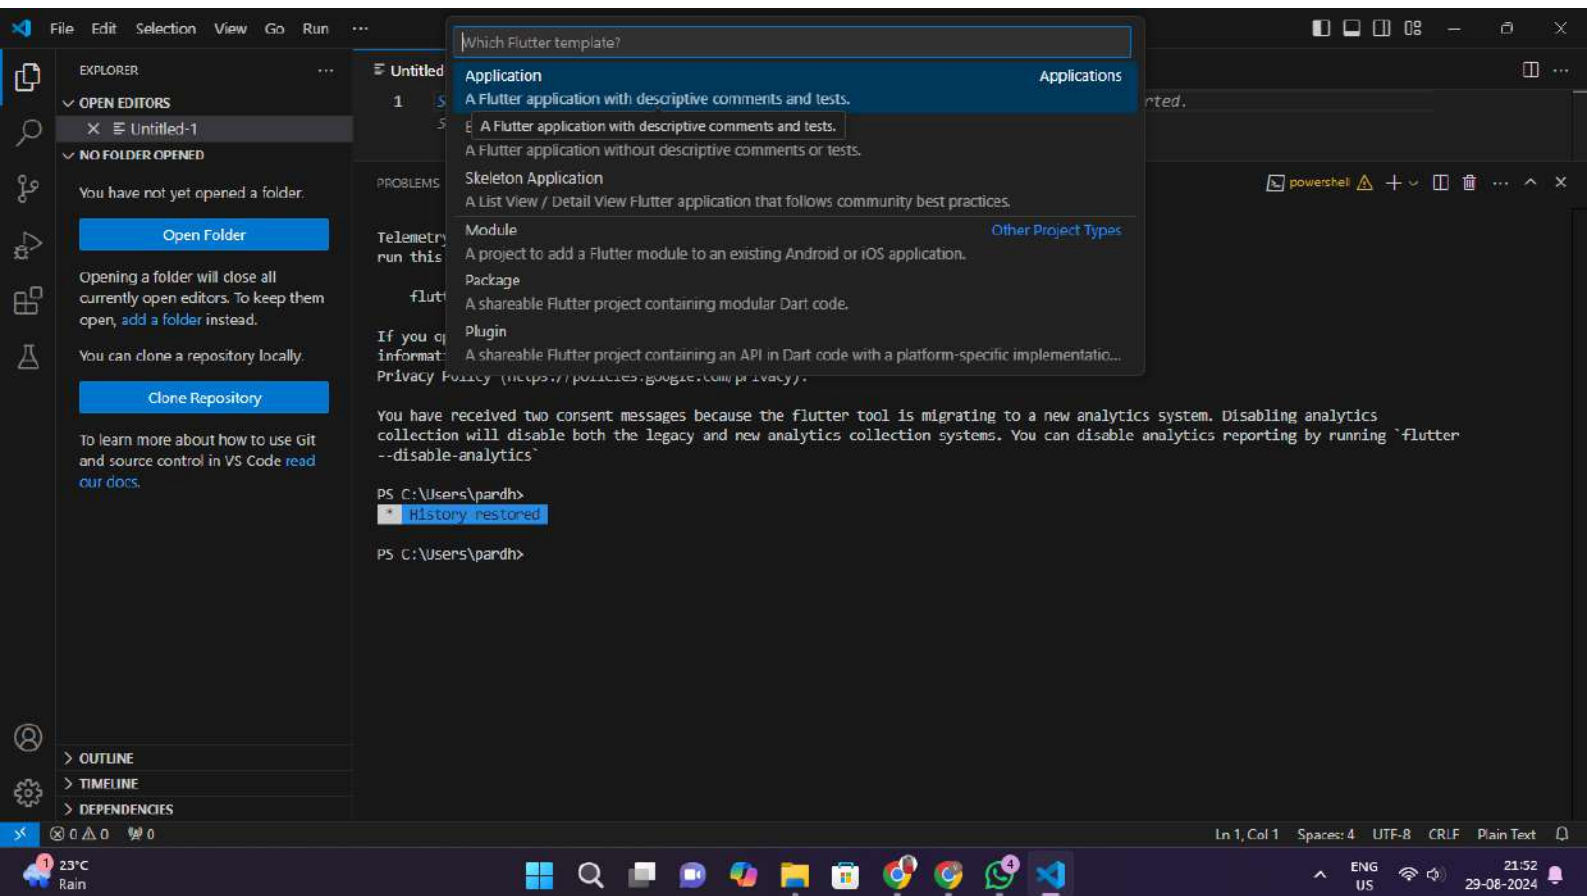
File Edit Selection View Go Run ···

Which Flutter template?

Application Applications
A Flutter application with descriptive comments and tests.
E A Flutter application with descriptive comments and tests.
A Flutter application without descriptive comments or tests.
Skeleton Application
A List View / Detail View Flutter application that follows community best practices.
Module Other Project Types
A project to add a Flutter module to an existing Android or iOS application.
Package
A shareable Flutter project containing modular Dart code.
Plugin
A shareable Flutter project containing an API in Dart code with a platform-specific implementatio...

EXPLORER ···
OPEN EDITORS
× Untitled-1
NO FOLDER OPENED
You have not yet opened a folder.
Open Folder
Opening a folder will close all currently open editors. To keep them open, add a folder instead.
You can clone a repository locally.
Clone Repository
To learn more about how to use Git and source control in VS Code read our docs.

OUTLINE
TIMELINE
DEPENDENCIES

Untitled
1 S
S
rted.

PROBLEMS
powershell

Telemetry
run this
flut
If you o
informat
Privacy Policy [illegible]

You have received two consent messages because the flutter tool is migrating to a new analytics system. Disabling analytics collection will disable both the legacy and new analytics collection systems. You can disable analytics reporting by running `flutter --disable-analytics`

PS C:\Users\pardh>
* History restored

PS C:\Users\pardh>

⊗ 0 ⚠ 0 ⑂ 0
Ln 1, Col 1 Spaces: 4 UTF-8 CRLF Plain Text

23°C
Rain
ENG
US
21:52
29-08-2024